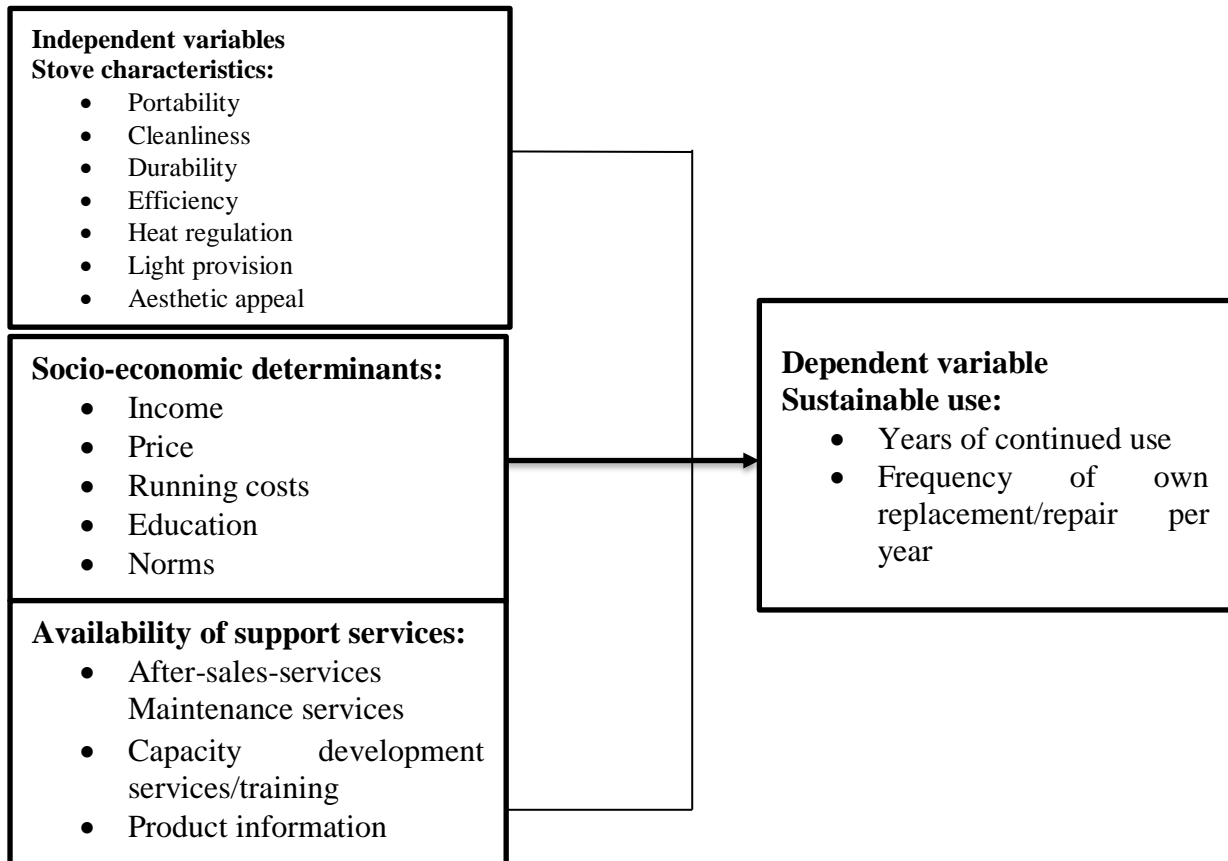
**Independent variables**
**Stove characteristics:**
- Portability
- Cleanliness
- Durability
- Efficiency
- Heat regulation
- Light provision
- Aesthetic appeal

**Socio-economic determinants:**
- Income
- Price
- Running costs
- Education
- Norms

**Availability of support services:**
- After-sales-services Maintenance services
- Capacity development services/training
- Product information

**Dependent variable**
**Sustainable use:**
- Years of continued use
- Frequency of own replacement/repair per year